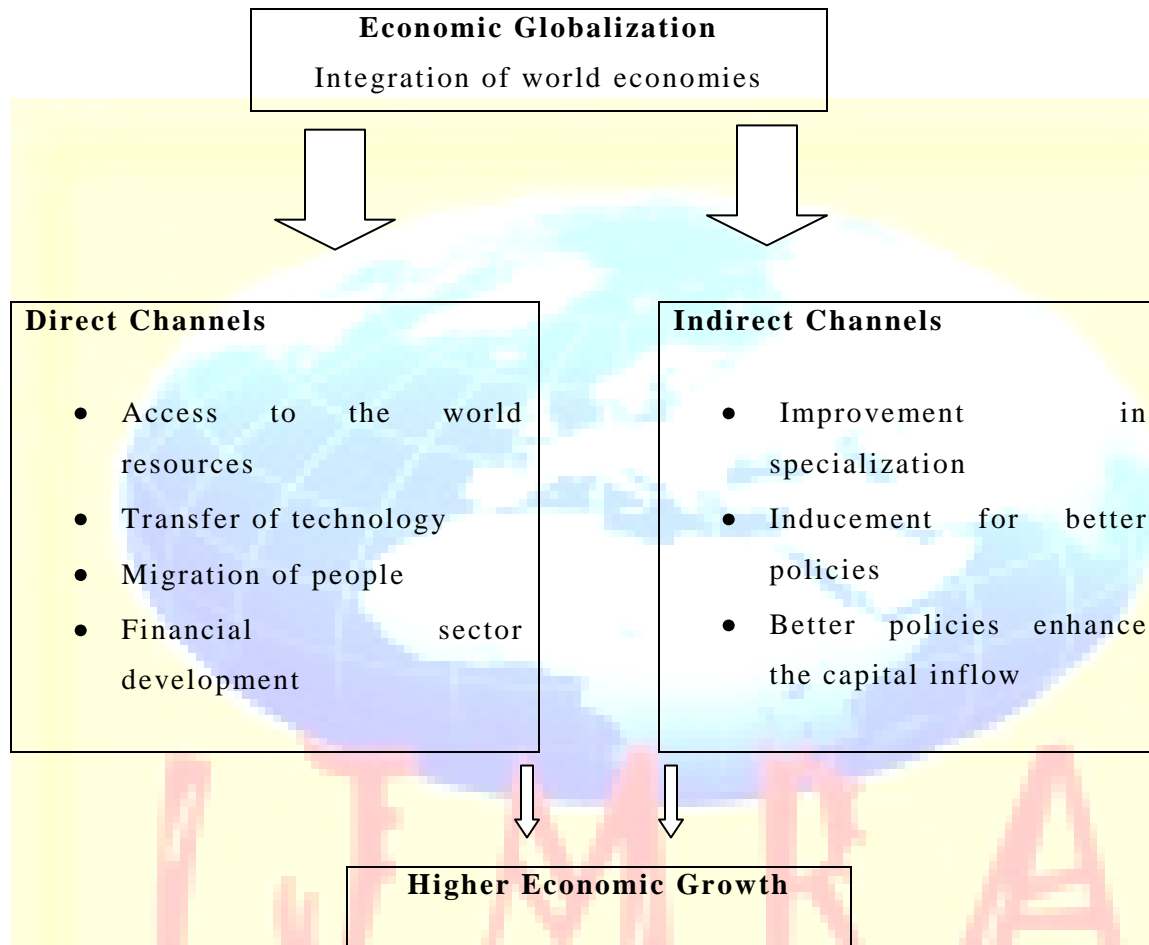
**Economic Globalization**

Integration of world economies

**Direct Channels**

- Access to the world resources
- Transfer of technology
- Migration of people
- Financial sector development

**Indirect Channels**

- Improvement in specialization
- Inducement for better policies
- Better policies enhance the capital inflow

**Higher Economic Growth**